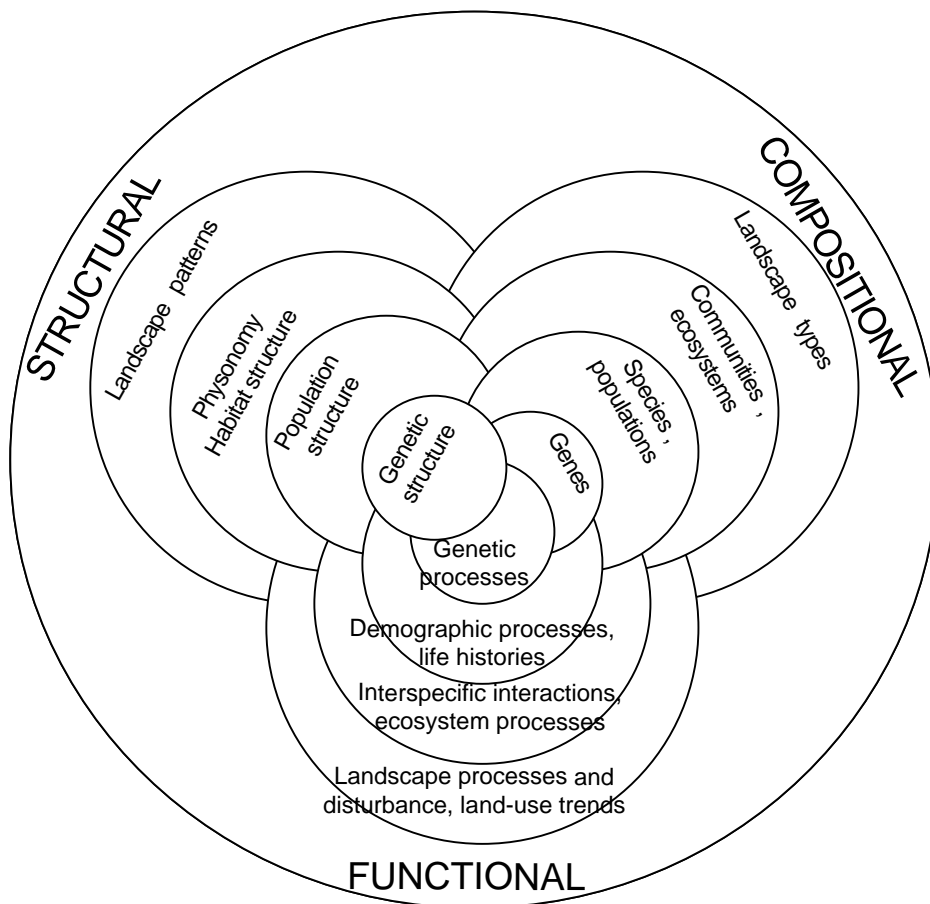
STRUCTURAL

COMPOSITIONAL

Landscape patterns

Physonomy
Habitat structure

Population structure

Genetic structure

Landscape types

Communities , ecosystems

Species , populations

Genes

Genetic processes

Demographic processes, life histories

Interspecific interactions, ecosystem processes

Landscape processes and disturbance, land-use trends

FUNCTIONAL